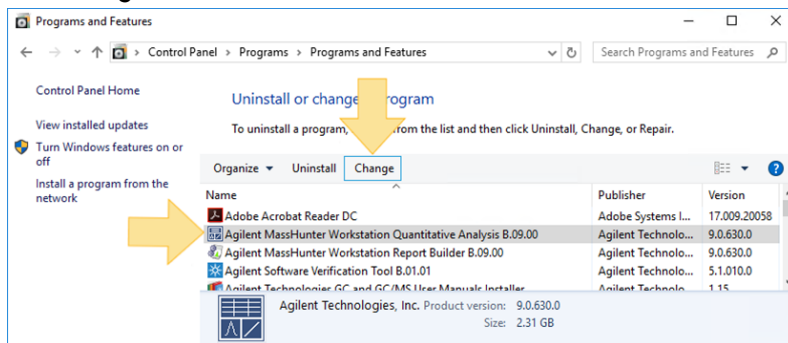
Programs and Features

Control Panel > Programs > Programs and Features

Search Programs and Features

Control Panel Home

View installed updates

Turn Windows features on or off

Install a program from the network

Uninstall or change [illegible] program

To uninstall a program, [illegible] from the list and then click Uninstall, Change, or Repair.

Organize ▾ Uninstall Change

| Name | Publisher | Version |
|---|---|---|
| Adobe Acrobat Reader DC | Adobe Systems I... | 17.009.20058 |
| Agilent MassHunter Workstation Quantitative Analysis B.09.00 | Agilent Technolo... | 9.0.630.0 |
| Agilent MassHunter Workstation Report Builder B.09.00 | Agilent Technolo... | 9.0.630.0 |
| Agilent Software Verification Tool B.01.01 | Agilent Technolo... | 5.1.010.0 |
| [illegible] | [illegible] | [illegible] |

Agilent Technologies, Inc. Product version: 9.0.630.0
Size: 2.31 GB